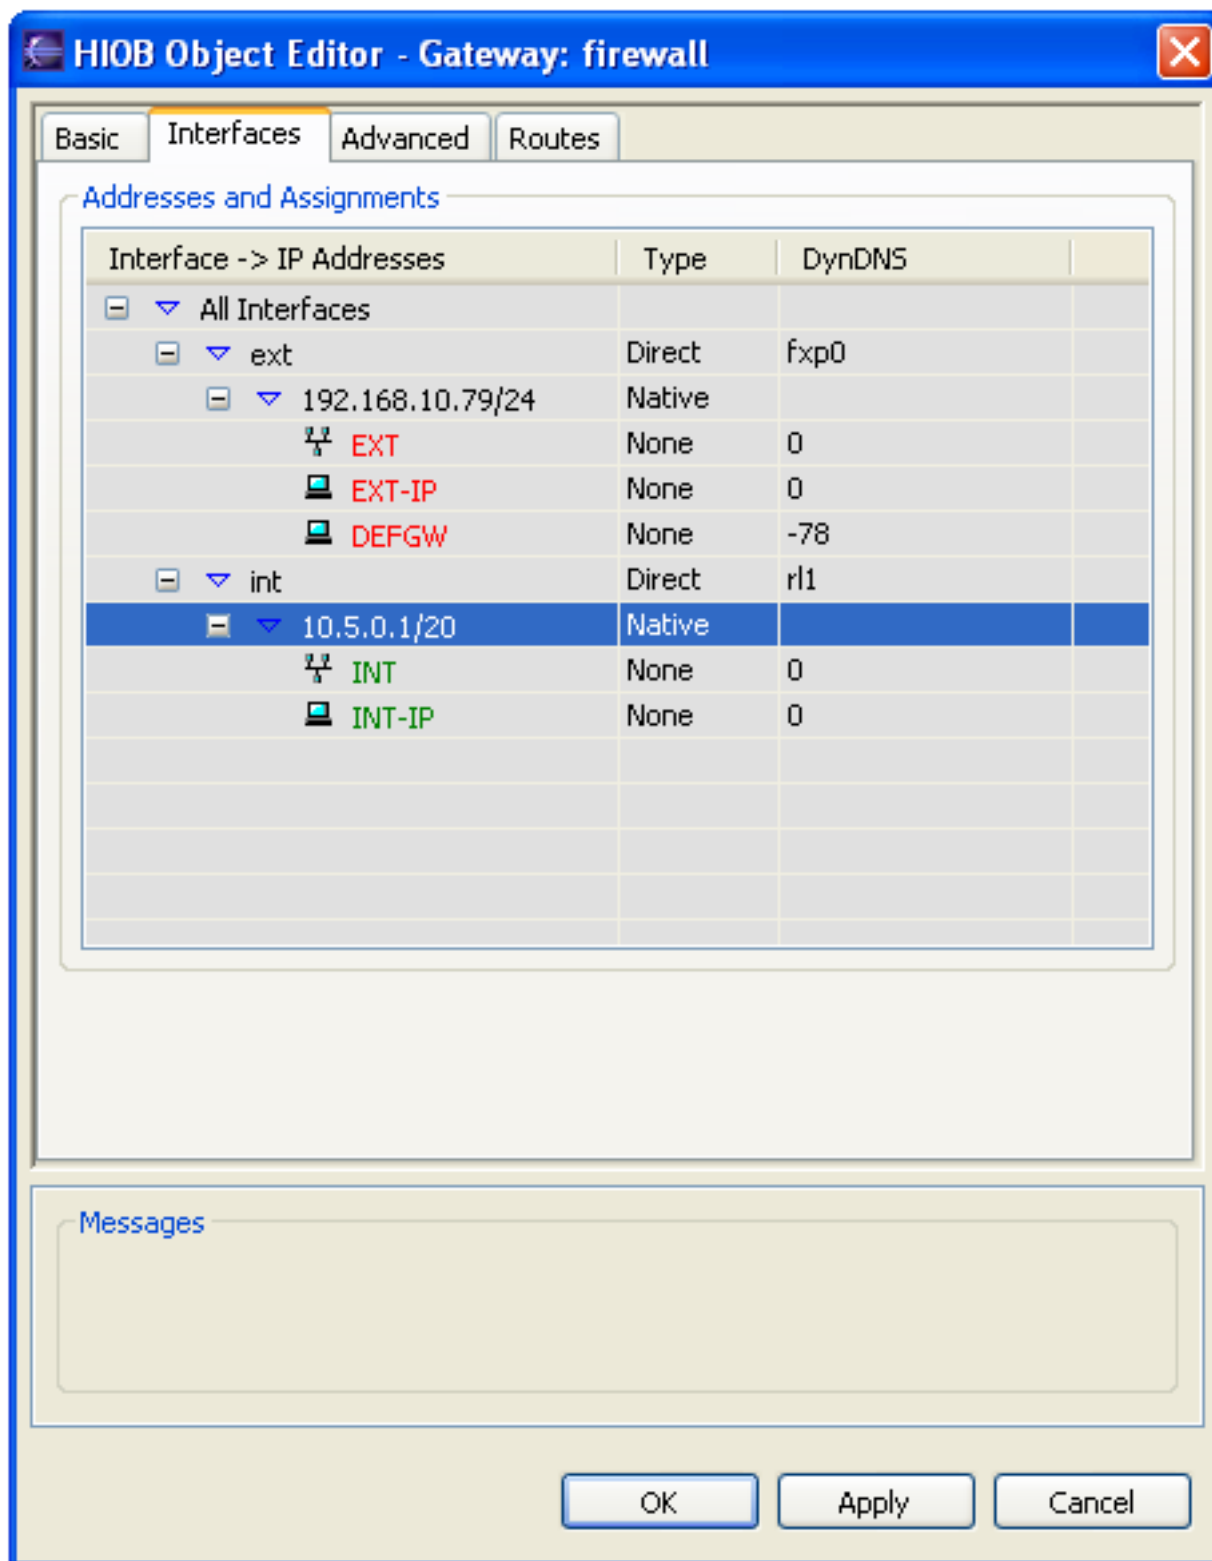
HIOB Object Editor - Gateway: firewall

Basic | Interfaces | Advanced | Routes

Addresses and Assignments

| Interface -> IP Addresses | Type | DynDNS |
|---|---|---|
| All Interfaces | | |
| ext | Direct | fxp0 |
| 192.168.10.79/24 | Native | |
| EXT | None | 0 |
| EXT-IP | None | 0 |
| DEFGW | None | -78 |
| int | Direct | rl1 |
| 10.5.0.1/20 | Native | |
| INT | None | 0 |
| INT-IP | None | 0 |

Messages

OK Apply Cancel